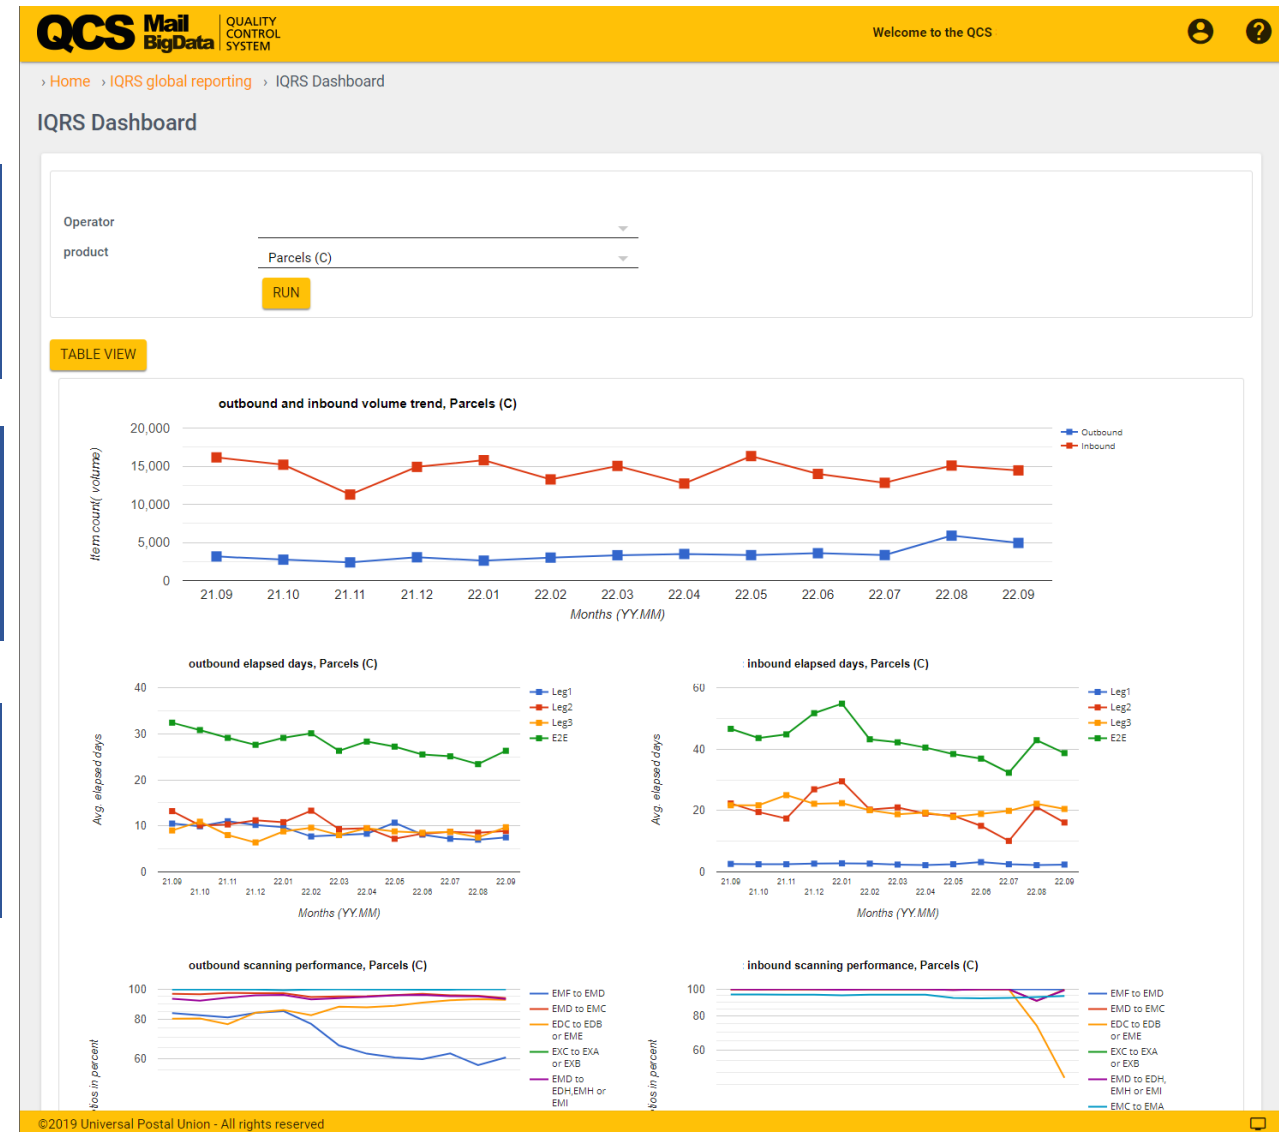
QCS Mail BigData QUALITY CONTROL SYSTEM

Welcome to the QCS

› Home › IQRS global reporting › IQRS Dashboard

IQRS Dashboard

Operator

product

Parcels (C)

RUN

TABLE VIEW

outbound and inbound volume trend, Parcels (C)

20,000
15,000
10,000
5,000
0

Item count( volume)

21.09 21.10 21.11 21.12 22.01 22.02 22.03 22.04 22.05 22.06 22.07 22.08 22.09

Months (YY.MM)

Outbound
Inbound

outbound elapsed days, Parcels (C)

40
30
20
10
0

Avg. elapsed days

21.09 21.10 21.11 21.12 22.01 22.02 22.03 22.04 22.05 22.06 22.07 22.08 22.09

Months (YY.MM)

Leg1
Leg2
Leg3
E2E

inbound elapsed days, Parcels (C)

60
40
20
0

Avg. elapsed days

21.09 21.10 21.11 21.12 22.01 22.02 22.03 22.04 22.05 22.06 22.07 22.08 22.09

Months (YY.MM)

Leg1
Leg2
Leg3
E2E

outbound scanning performance, Parcels (C)

100
80
60

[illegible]tos in percent

EMF to EMD
EMD to EMC
EDC to EDB or EME
EXC to EXA or EXB
EMD to EDH,EMH or EMI

inbound scanning performance, Parcels (C)

100
80
60

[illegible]tos in percent

EMF to EMD
EMD to EMC
EDC to EDB or EME
EXC to EXA or EXB
EMD to EDH, EMH or EMI
EMC to EMA

©2019 Universal Postal Union - All rights reserved